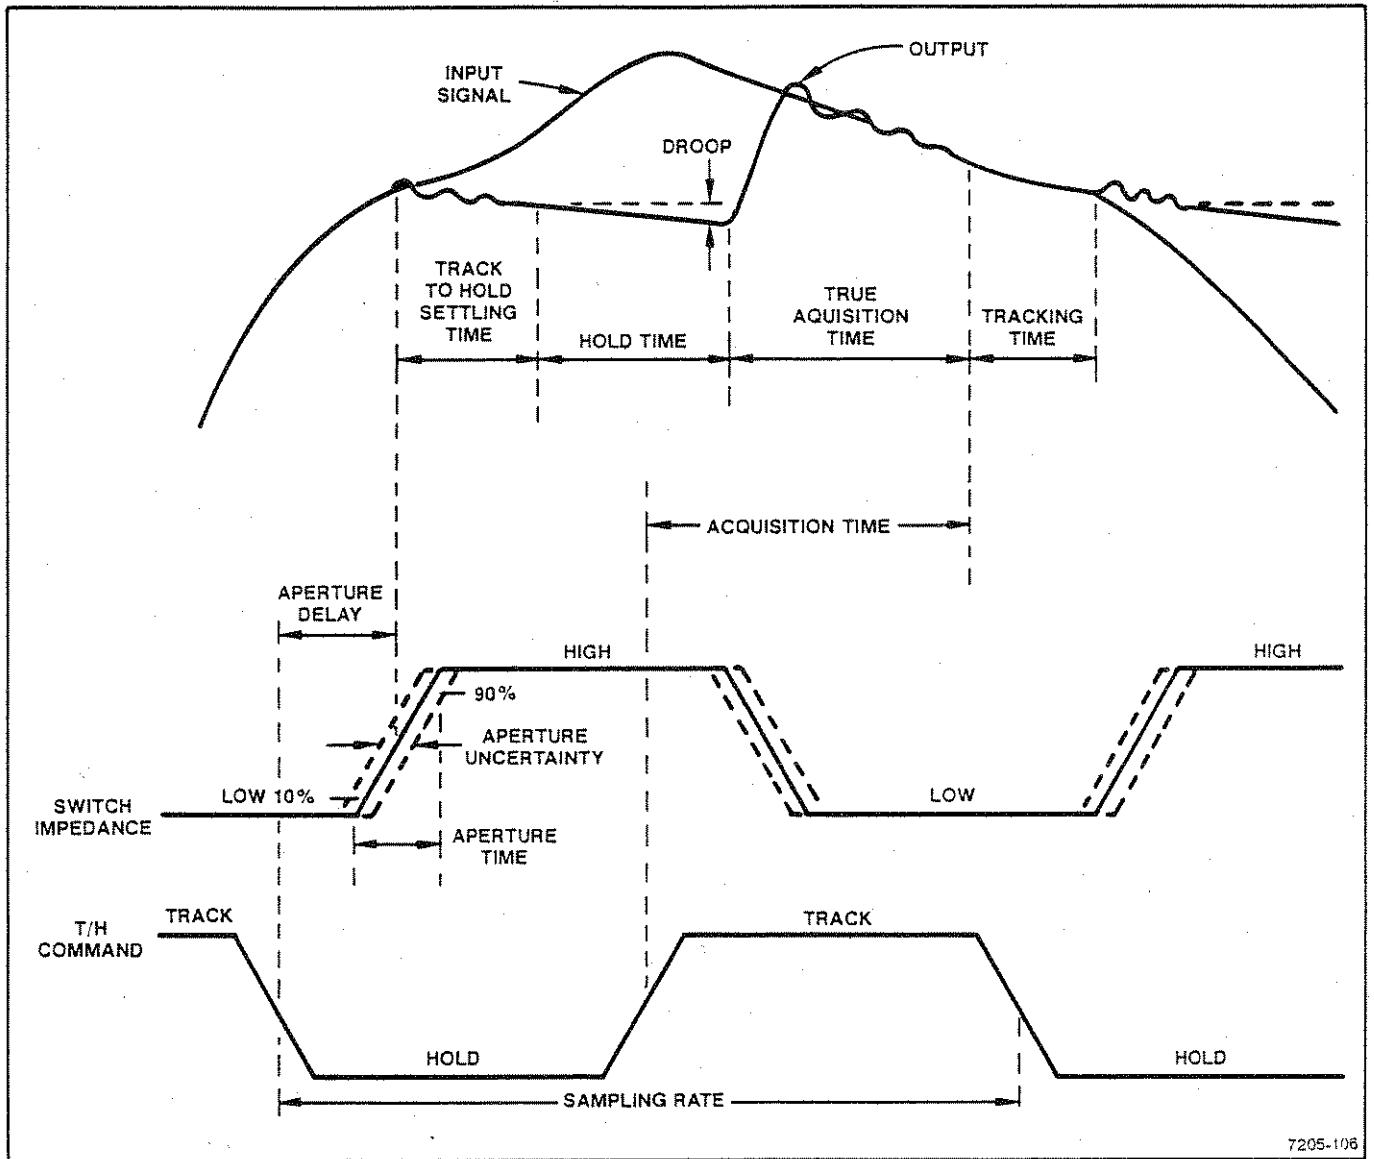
INPUT SIGNAL

OUTPUT

DROOP

TRACK TO HOLD SETTLING TIME

HOLD TIME

TRUE AQUISITION TIME

TRACKING TIME

ACQUISITION TIME

APERTURE DELAY

HIGH

90%

APERTURE UNCERTAINTY

LOW 10%

SWITCH IMPEDANCE

APERTURE TIME

LOW

HIGH

T/H COMMAND

TRACK

HOLD

TRACK

HOLD

SAMPLING RATE

7205-106